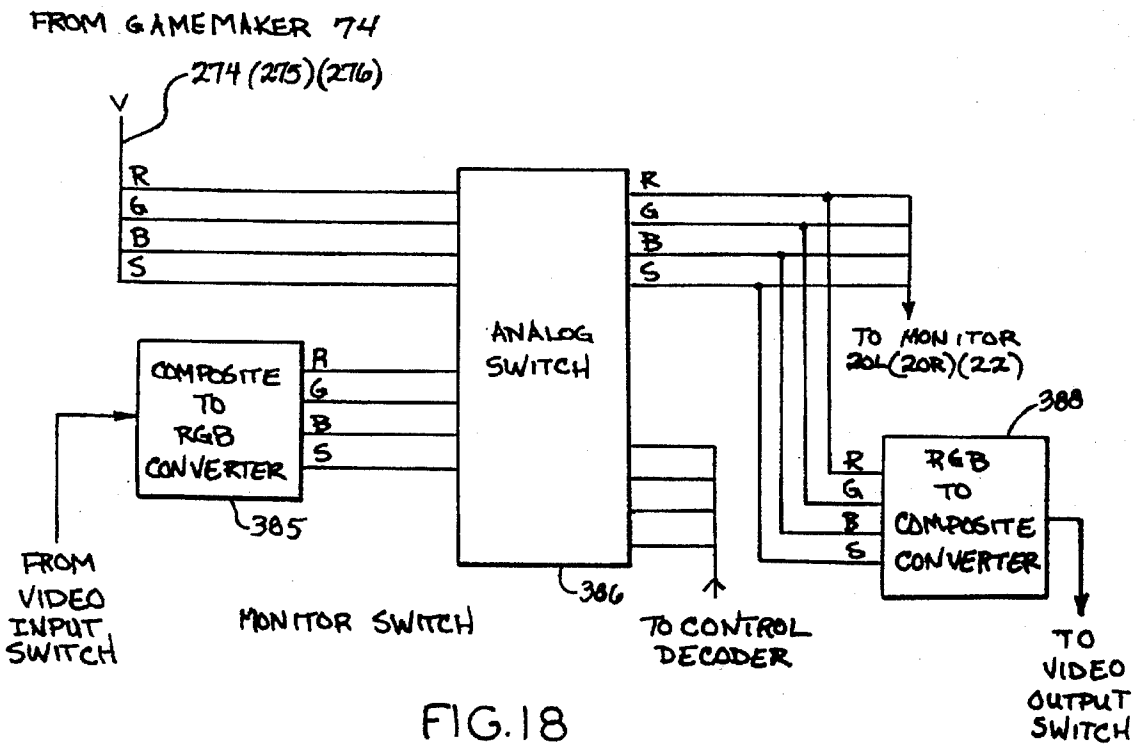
FROM GAMEMAKER 74

274 (275)(276)

R
G
B
S

ANALOG SWITCH

R
G
B
S

TO MONITOR 20L(20R)(22)

COMPOSITE TO RGB CONVERTER

R
G
B
S

385

388

R
G
B
S

RGB TO COMPOSITE CONVERTER

FROM VIDEO INPUT SWITCH

MONITOR SWITCH

386

TO CONTROL DECODER

TO VIDEO OUTPUT SWITCH

FIG.18